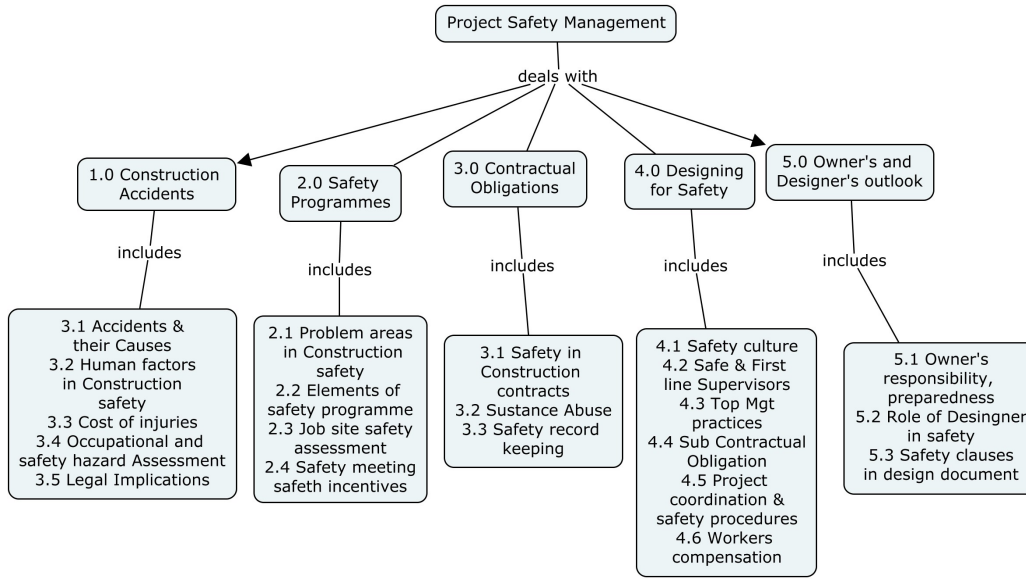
Project Safety Management

deals with

1.0 Construction Accidents

includes

3.1 Accidents & their Causes
3.2 Human factors in Construction safety
3.3 Cost of injuries
3.4 Occupational and safety hazard Assessment
3.5 Legal Implications

2.0 Safety Programmes

includes

2.1 Problem areas in Construction safety
2.2 Elements of safety programme
2.3 Job site safety assessment
2.4 Safety meeting safeth incentives

3.0 Contractual Obligations

includes

3.1 Safety in Construction contracts
3.2 Sustance Abuse
3.3 Safety record keeping

4.0 Designing for Safety

includes

4.1 Safety culture
4.2 Safe & First line Supervisors
4.3 Top Mgt practices
4.4 Sub Contractual Obligation
4.5 Project coordination & safety procedures
4.6 Workers compensation

5.0 Owner's and Designer's outlook

includes

5.1 Owner's responsibility, preparedness
5.2 Role of Desingner in safety
5.3 Safety clauses in design document